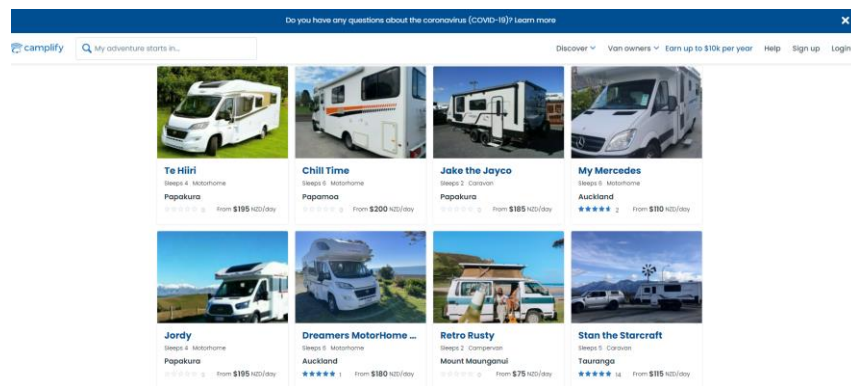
Do you have any questions about the coronavirus (COVID-19)? Learn more

camplify

My adventure starts in...

Discover Van owners Earn up to $10k per year Help Sign up Login

Te Hiiri
Sleeps 4 Motorhome
Papakura
0 From $195 NZD/day

Chill Time
Sleeps 6 Motorhome
Papamoa
0 From $200 NZD/day

Jake the Jayco
Sleeps 2 Caravan
Papakura
0 From $185 NZD/day

My Mercedes
Sleeps 6 Motorhome
Auckland
2 From $110 NZD/day

Jordy
Sleeps 4 Motorhome
Papakura
0 From $195 NZD/day

Dreamers MotorHome ...
Sleeps 6 Motorhome
Auckland
1 From $180 NZD/day

Retro Rusty
Sleeps 2 Campervan
Mount Maunganui
0 From $75 NZD/day

Stan the Starcraft
Sleeps 5 Caravan
Tauranga
14 From $115 NZD/day